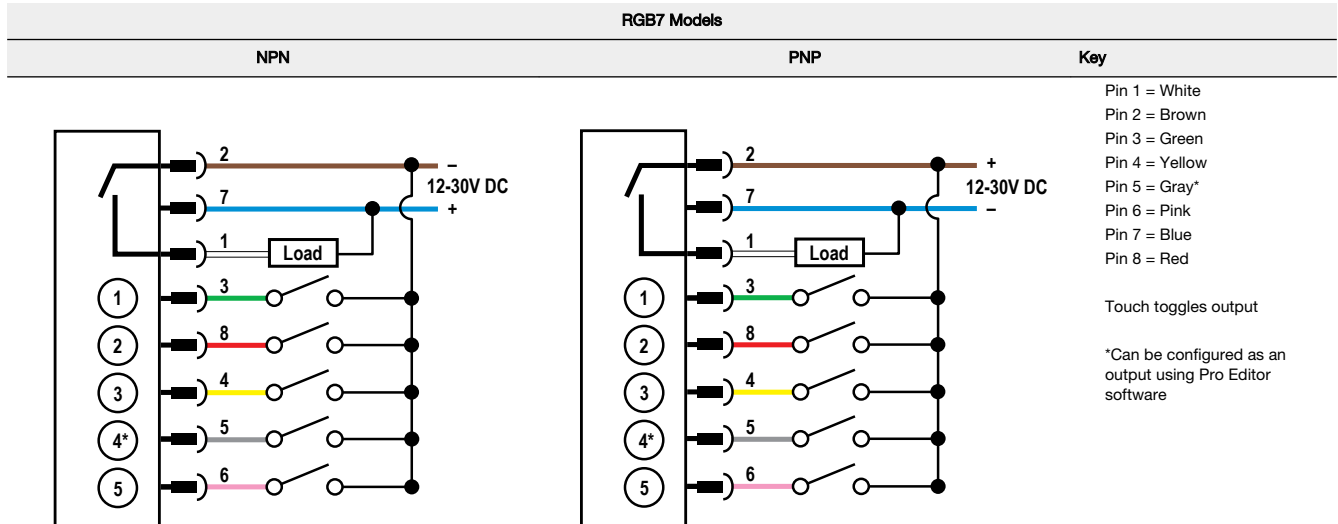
RGB7 Models

| NPN | PNP | Key |
|---|---|---|

2
–
7
12-30V DC
+
1
Load
3
1
8
2
4
3
5
4*
6
5

2
+
7
12-30V DC
–
1
Load
3
1
8
2
4
3
5
4*
6
5

Pin 1 = White
Pin 2 = Brown
Pin 3 = Green
Pin 4 = Yellow
Pin 5 = Gray*
Pin 6 = Pink
Pin 7 = Blue
Pin 8 = Red

Touch toggles output

*Can be configured as an output using Pro Editor software